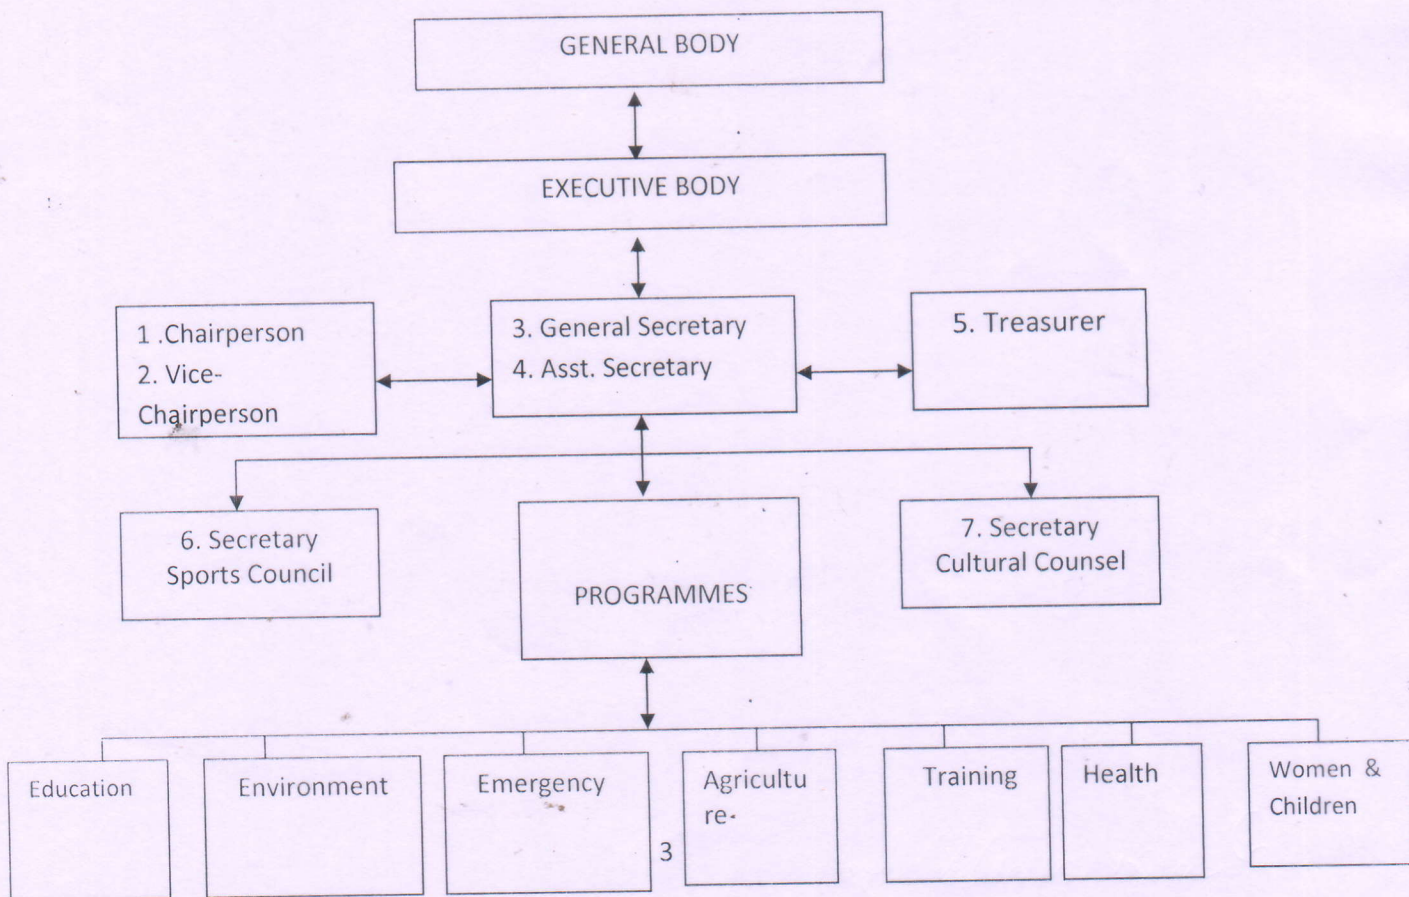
GENERAL BODY

EXECUTIVE BODY

1 .Chairperson
2. Vice-Chairperson

3. General Secretary
4. Asst. Secretary

5. Treasurer

6. Secretary
Sports Council

PROGRAMMES

7. Secretary
Cultural Counsel

Education

Environment

Emergency

Agriculture-

Training

Health

Women & Children

3